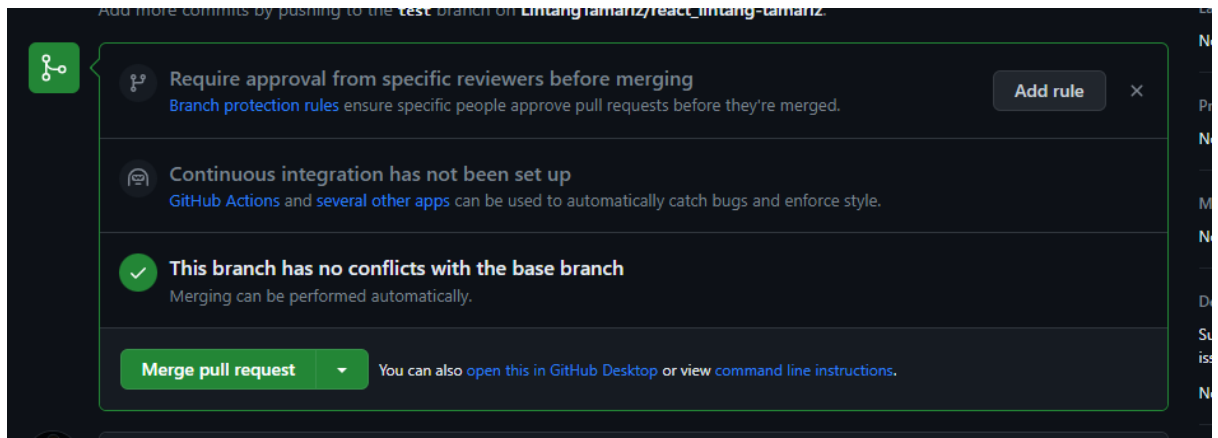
Add more commits by pushing to the test branch on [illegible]/react_lintang-tamariz.

Require approval from specific reviewers before merging
Branch protection rules ensure specific people approve pull requests before they're merged.

Add rule

Continuous integration has not been set up
GitHub Actions and several other apps can be used to automatically catch bugs and enforce style.

This branch has no conflicts with the base branch
Merging can be performed automatically.

Merge pull request

You can also open this in GitHub Desktop or view command line instructions.

La
No
Pr
No
M
No
De
Su
iss
No